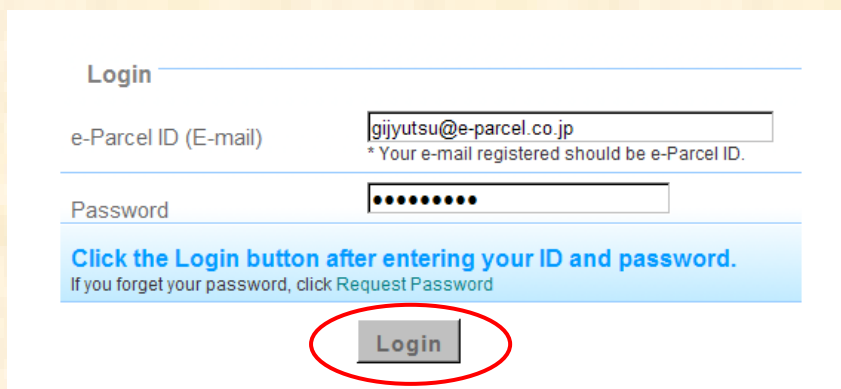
Login

e-Parcel ID (E-mail) gijyutsu@e-parcel.co.jp

* Your e-mail registered should be e-Parcel ID.

Password •••••••••

Click the Login button after entering your ID and password.

If you forget your password, click Request Password

Login